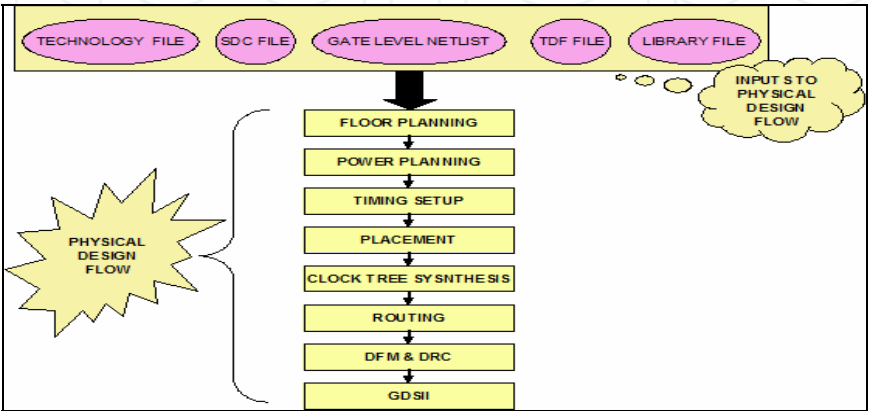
TECHNOLOGY FILE

SDC FILE

GATE LEVEL NETLIST

TDF FILE

LIBRARY FILE

INPUTS TO PHYSICAL DESIGN FLOW

PHYSICAL DESIGN FLOW

FLOOR PLANNING

POWER PLANNING

TIMING SETUP

PLACEMENT

CLOCK TREE SYSNTHESIS

ROUTING

DFM & DRC

GDSII